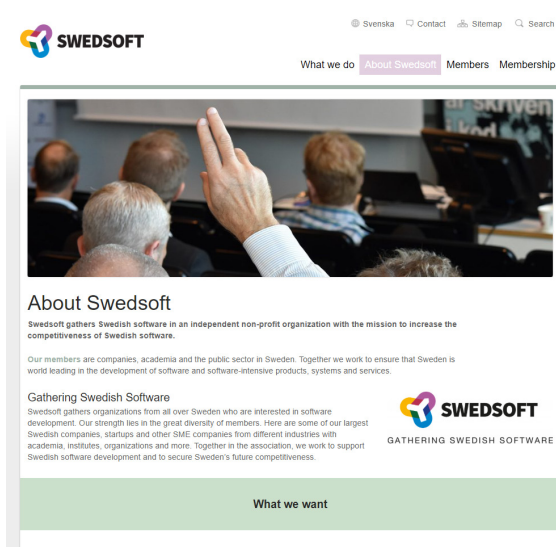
SWEDSOFT

Svenska Contact Sitemap Search

What we do About Swedsoft Members Membership

skriven

About Swedsoft

Swedsoft gathers Swedish software in an independent non-profit organization with the mission to increase the competitiveness of Swedish software.

Our members are companies, academia and the public sector in Sweden. Together we work to ensure that Sweden is world leading in the development of software and software-intensive products, systems and services.

Gathering Swedish Software

Swedsoft gathers organizations from all over Sweden who are interested in software development. Our strength lies in the great diversity of members. Here are some of our largest Swedish companies, startups and other SME companies from different industries with academia, institutes, organizations and more. Together in the association, we work to support Swedish software development and to secure Sweden's future competitiveness.

SWEDSOFT
GATHERING SWEDISH SOFTWARE

What we want